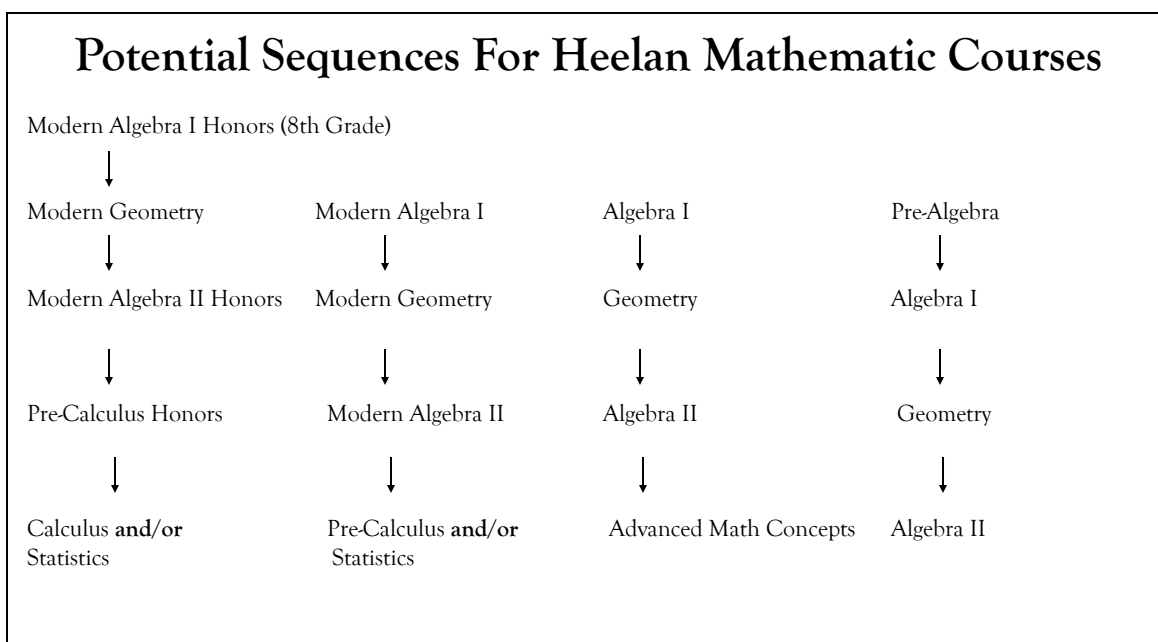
Potential Sequences For Heelan Mathematic Courses

Modern Algebra I Honors (8th Grade)

Modern Geometry

Modern Algebra II Honors

Pre-Calculus Honors

Calculus **and/or** Statistics

Modern Algebra I

Modern Geometry

Modern Algebra II

Pre-Calculus **and/or** Statistics

Algebra I

Geometry

Algebra II

Advanced Math Concepts

Pre-Algebra

Algebra I

Geometry

Algebra II